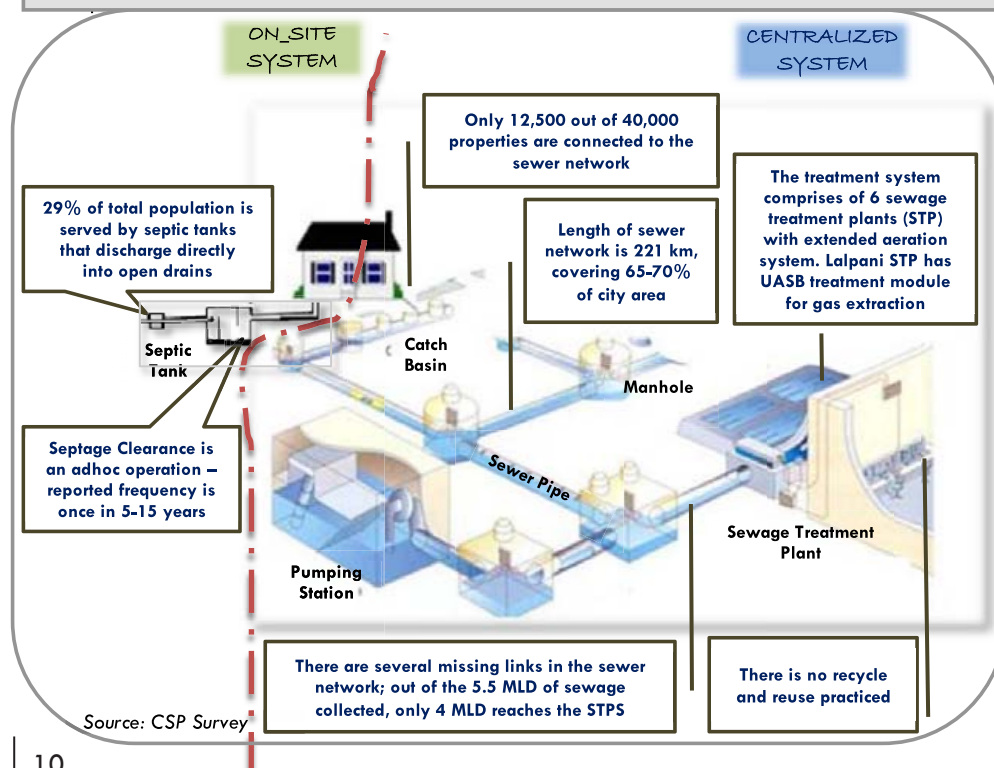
ON_SITE SYSTEM

CENTRALIZED SYSTEM

Only 12,500 out of 40,000 properties are connected to the sewer network

The treatment system comprises of 6 sewage treatment plants (STP) with extended aeration system. Lalpani STP has UASB treatment module for gas extraction

29% of total population is served by septic tanks that discharge directly into open drains

Length of sewer network is 221 km, covering 65-70% of city area

Septic Tank

Catch Basin

Manhole

Septage Clearance is an adhoc operation – reported frequency is once in 5-15 years

Sewer Pipe

Sewage Treatment Plant

Pumping Station

There are several missing links in the sewer network; out of the 5.5 MLD of sewage collected, only 4 MLD reaches the STPS

There is no recycle and reuse practiced

Source: CSP Survey

10